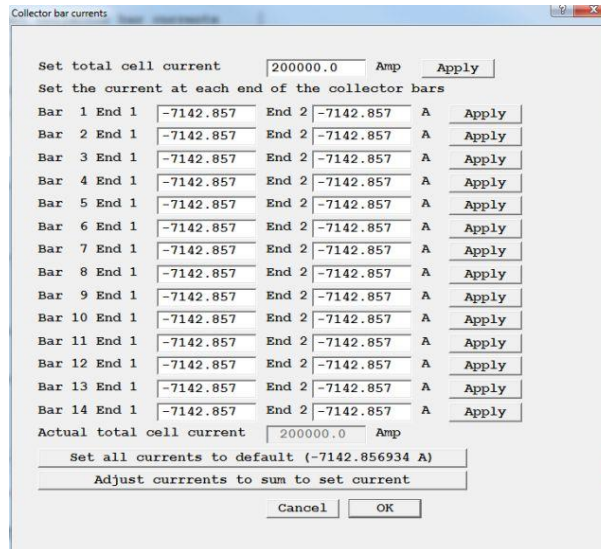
Collector bar currents

Set total cell current 200000.0 Amp Apply

Set the current at each end of the collector bars

Bar 1 End 1 -7142.857 End 2 -7142.857 A Apply
Bar 2 End 1 -7142.857 End 2 -7142.857 A Apply
Bar 3 End 1 -7142.857 End 2 -7142.857 A Apply
Bar 4 End 1 -7142.857 End 2 -7142.857 A Apply
Bar 5 End 1 -7142.857 End 2 -7142.857 A Apply
Bar 6 End 1 -7142.857 End 2 -7142.857 A Apply
Bar 7 End 1 -7142.857 End 2 -7142.857 A Apply
Bar 8 End 1 -7142.857 End 2 -7142.857 A Apply
Bar 9 End 1 -7142.857 End 2 -7142.857 A Apply
Bar 10 End 1 -7142.857 End 2 -7142.857 A Apply
Bar 11 End 1 -7142.857 End 2 -7142.857 A Apply
Bar 12 End 1 -7142.857 End 2 -7142.857 A Apply
Bar 13 End 1 -7142.857 End 2 -7142.857 A Apply
Bar 14 End 1 -7142.857 End 2 -7142.857 A Apply

Actual total cell current 200000.0 Amp

Set all currents to default (-7142.856934 A)

Adjust currrents to sum to set current

Cancel OK